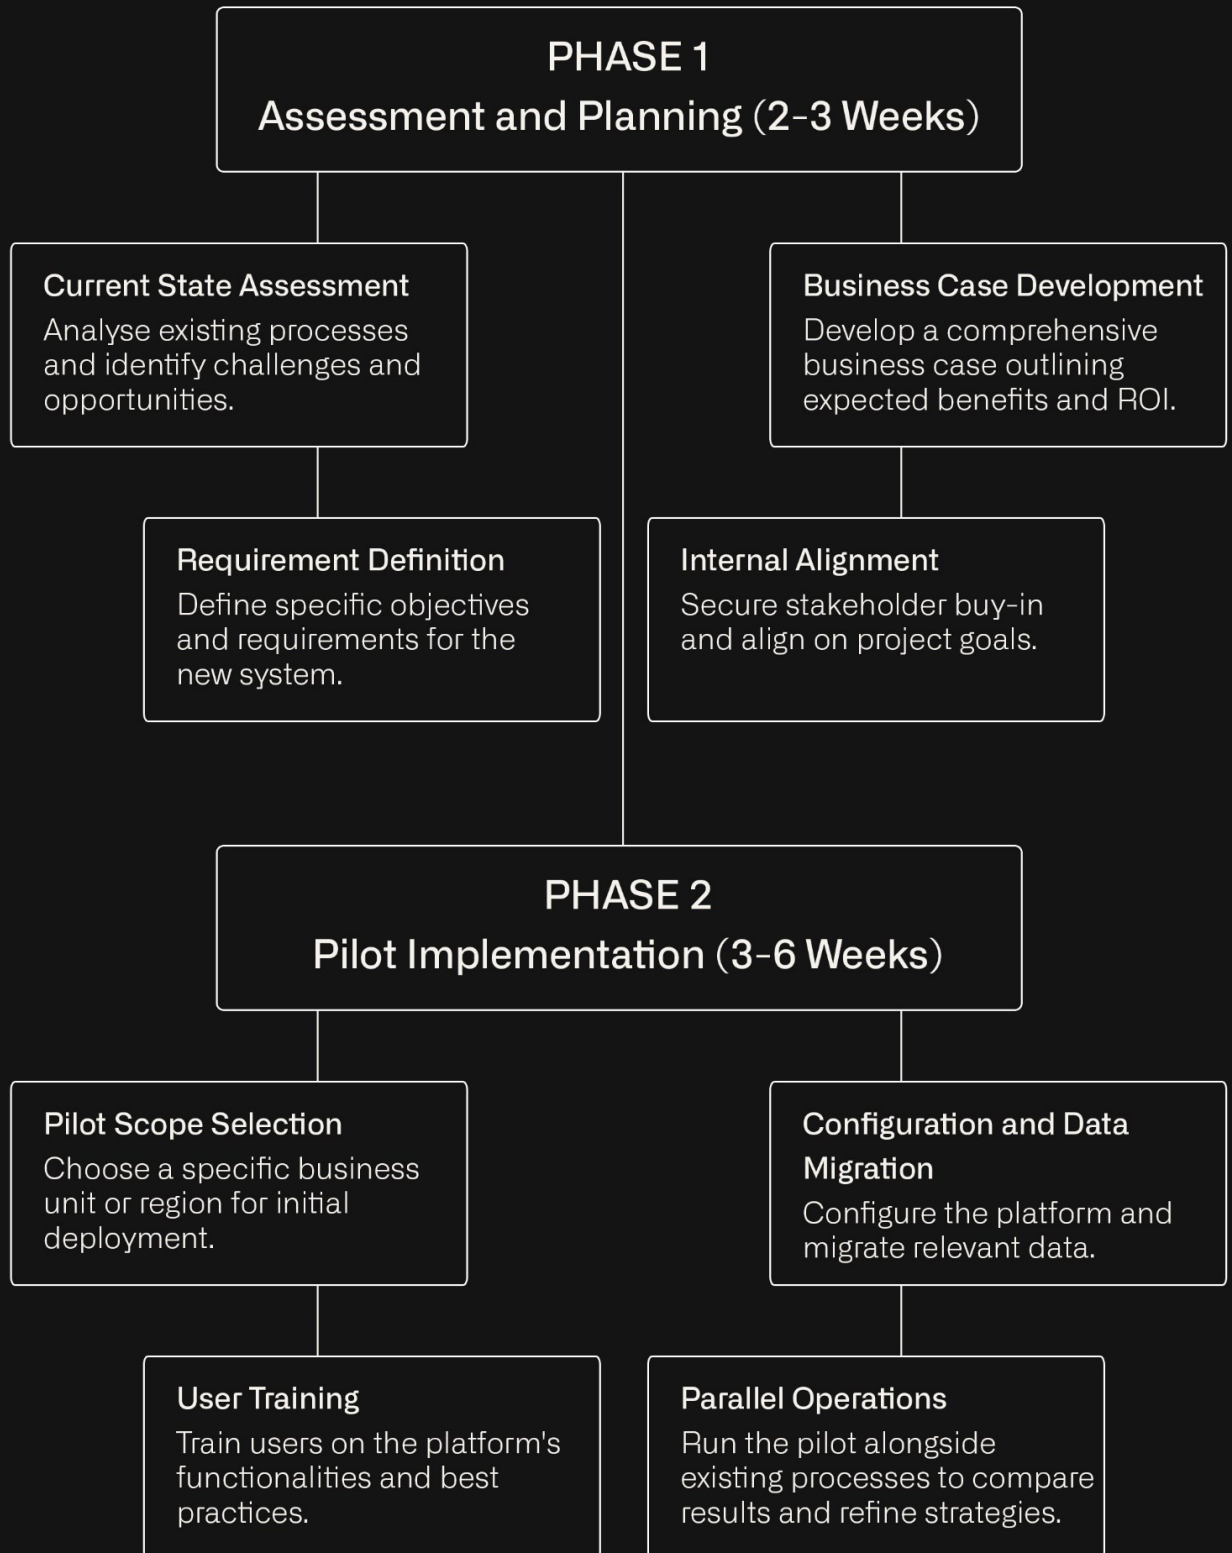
PHASE 1
Assessment and Planning (2-3 Weeks)

Current State Assessment
Analyse existing processes and identify challenges and opportunities.

Business Case Development
Develop a comprehensive business case outlining expected benefits and ROI.

Requirement Definition
Define specific objectives and requirements for the new system.

Internal Alignment
Secure stakeholder buy-in and align on project goals.

PHASE 2
Pilot Implementation (3-6 Weeks)

Pilot Scope Selection
Choose a specific business unit or region for initial deployment.

Configuration and Data Migration
Configure the platform and migrate relevant data.

User Training
Train users on the platform's functionalities and best practices.

Parallel Operations
Run the pilot alongside existing processes to compare results and refine strategies.